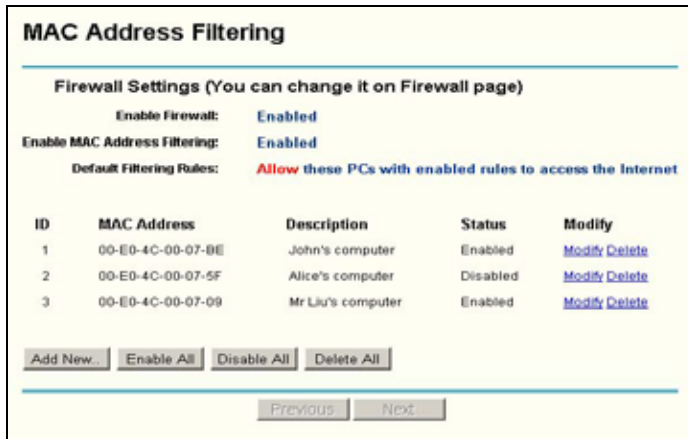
MAC Address Filtering

Firewall Settings (You can change it on Firewall page)

Enable Firewall: Enabled

Enable MAC Address Filtering: Enabled

Default Filtering Rules: Allow these PCs with enabled rules to access the Internet

| ID | MAC Address | Description | Status | Modify |
|---|---|---|---|---|
| 1 | 00-E0-4C-00-07-BE | John's computer | Enabled | Modify Delete |
| 2 | 00-E0-4C-00-07-5F | Alice's computer | Disabled | Modify Delete |
| 3 | 00-E0-4C-00-07-09 | Mr Liu's computer | Enabled | Modify Delete |

Add New... Enable All Disable All Delete All

Previous Next